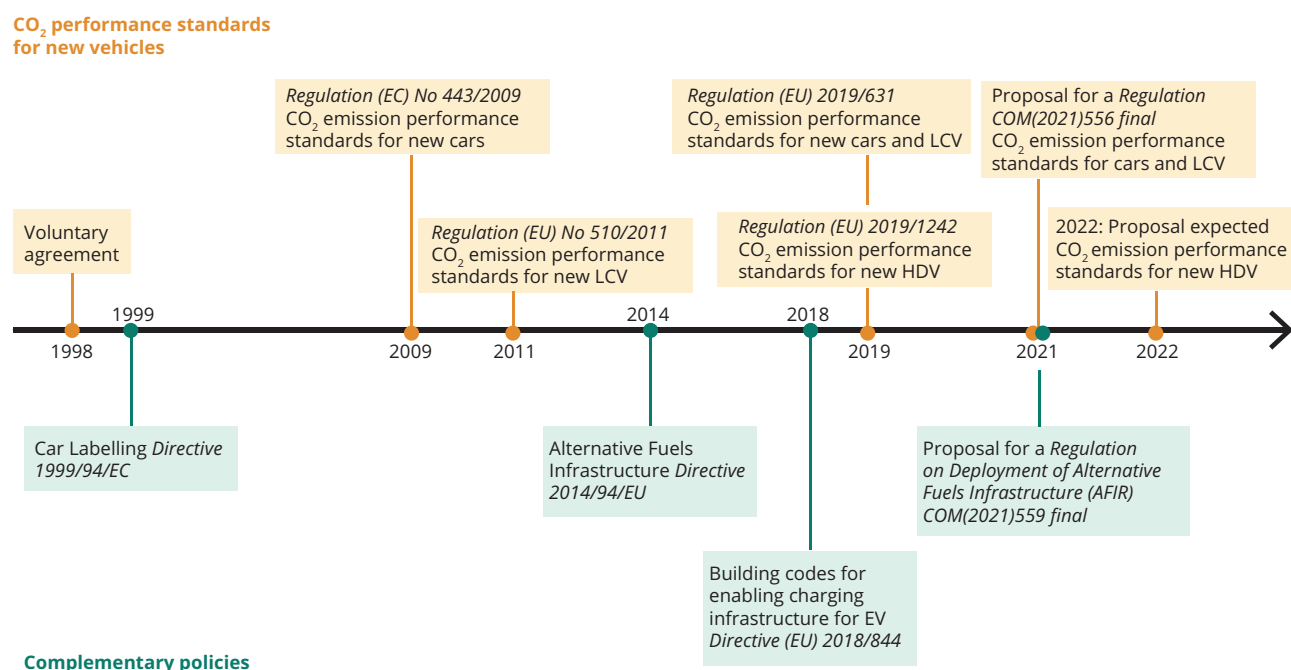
$CO_2$ performance standards for new vehicles

Regulation (EC) No 443/2009
$CO_2$ emission performance standards for new cars

Regulation (EU) 2019/631
$CO_2$ emission performance standards for new cars and LCV

Proposal for a Regulation COM(2021)556 final
$CO_2$ emission performance standards for cars and LCV

Voluntary agreement

Regulation (EU) No 510/2011
$CO_2$ emission performance standards for new LCV

Regulation (EU) 2019/1242
$CO_2$ emission performance standards for new HDV

2022: Proposal expected
$CO_2$ emission performance standards for new HDV

1999

2014

2018

1998

2009

2011

2019

2021

2022

Car Labelling Directive 1999/94/EC

Alternative Fuels Infrastructure Directive 2014/94/EU

Proposal for a Regulation on Deployment of Alternative Fuels Infrastructure (AFIR) COM(2021)559 final

Building codes for enabling charging infrastructure for EV Directive (EU) 2018/844

Complementary policies